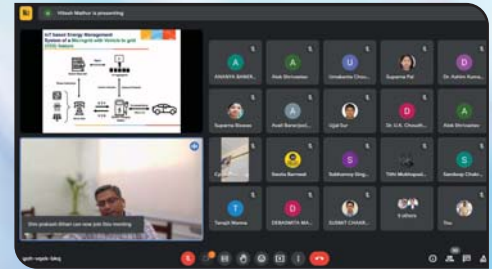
Hitesh Mathur is presenting

IoT based Energy Management System of a Microgrid with Vehicle to grid (V2G) feature

ANANYA BANER...
Alok Shrivastav
Umakanta Chou...
Suparna Pal
Dr. Ashim Kuma...
Suparna Biswas
Avali Banerjee(...
Ujjal Sur
Dr. U.K. Choudh...
Alok Shrivastav
Sweta Barnwal
Subhamoy Sing...
TAN Mukhopad...
Sandeep Chakr...
Tanujit Manna
DEBASMITA MA...
SUMIT CHAKR...
9 others
You

Shiv prakash Ahiran can now join this meeting

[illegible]